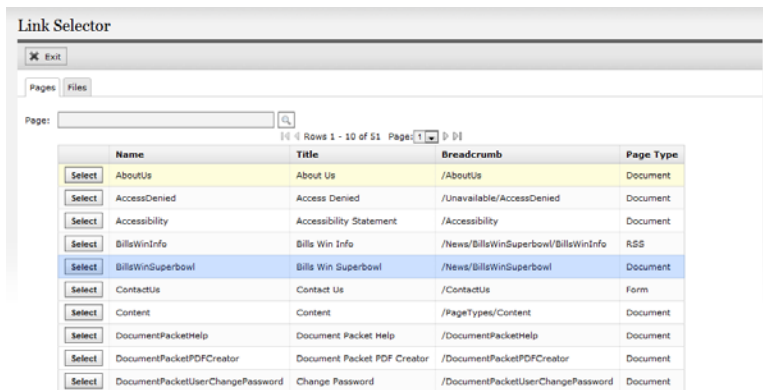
Link Selector

Exit

Pages Files

Page:

Rows 1 - 10 of 51 Page: 1

| | Name | Title | Breadcrumb | Page Type |
|---|---|---|---|---|
| Select | AboutUs | About Us | /AboutUs | Document |
| Select | AccessDenied | Access Denied | /Unavailable/AccessDenied | Document |
| Select | Accessibility | Accessibility Statement | /Accessibility | Document |
| Select | BillsWinInfo | Bills Win Info | /News/BillsWinSuperbowl/BillsWinInfo | RSS |
| Select | BillsWinSuperbowl | Bills Win Superbowl | /News/BillsWinSuperbowl | Document |
| Select | ContactUs | Contact Us | /ContactUs | Form |
| Select | Content | Content | /PageTypes/Content | Document |
| Select | DocumentPacketHelp | Document Packet Help | /DocumentPacketHelp | Document |
| Select | DocumentPacketPDFCreator | Document Packet PDF Creator | /DocumentPacketPDFCreator | Document |
| Select | DocumentPacketUserChangePassword | Change Password | /DocumentPacketUserChangePassword | Document |